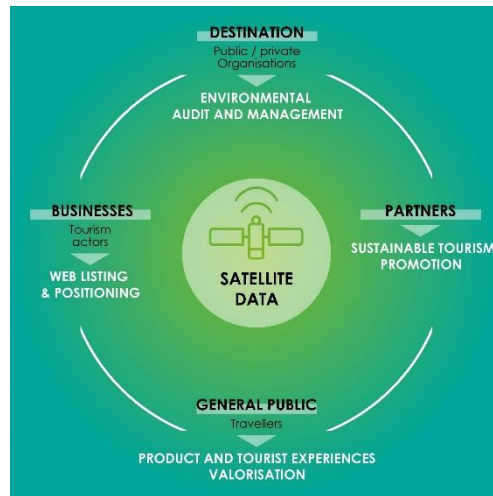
DESTINATION
Public / private Organisations
ENVIRONMENTAL AUDIT AND MANAGEMENT

BUSINESSES
Tourism actors
WEB LISTING & POSITIONING

SATELLITE DATA

PARTNERS
SUSTAINABLE TOURISM PROMOTION

GENERAL PUBLIC
Travellers
PRODUCT AND TOURIST EXPERIENCES VALORISATION